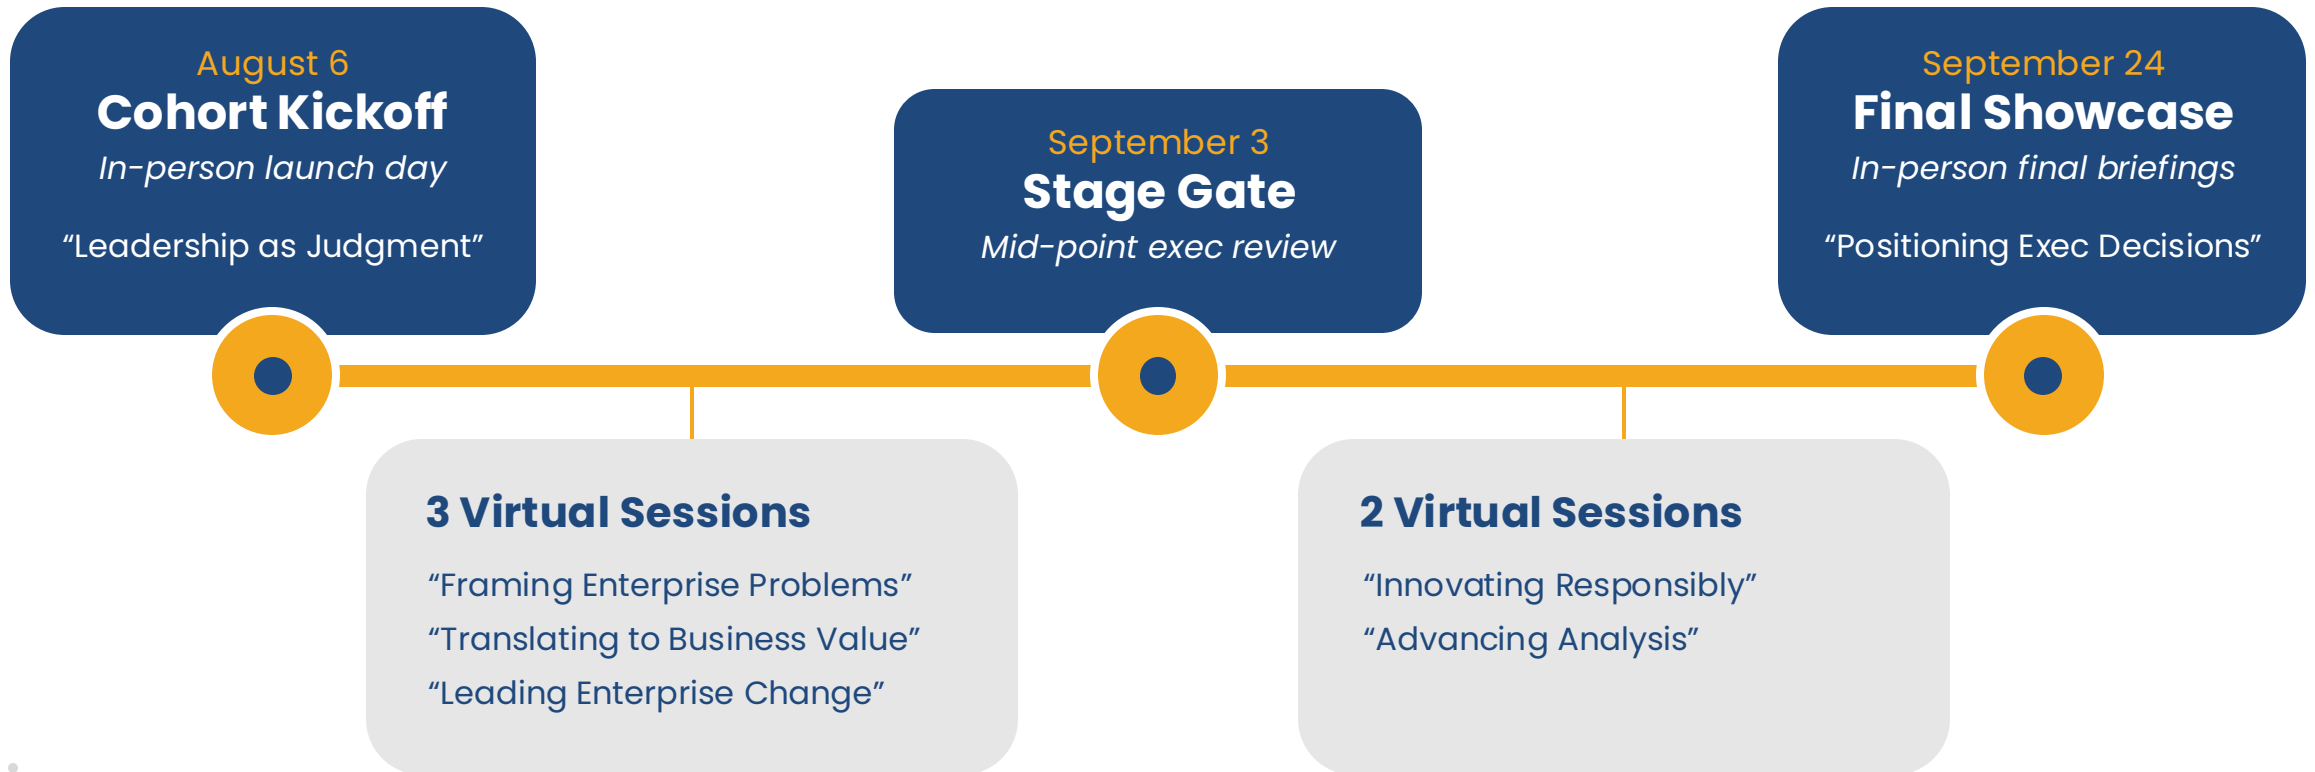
August 6
Cohort Kickoff
In-person launch day

“Leadership as Judgment”

September 3
Stage Gate
Mid-point exec review

September 24
Final Showcase
In-person final briefings

“Positioning Exec Decisions”

3 Virtual Sessions

“Framing Enterprise Problems”
“Translating to Business Value”
“Leading Enterprise Change”

2 Virtual Sessions

“Innovating Responsibly”
“Advancing Analysis”